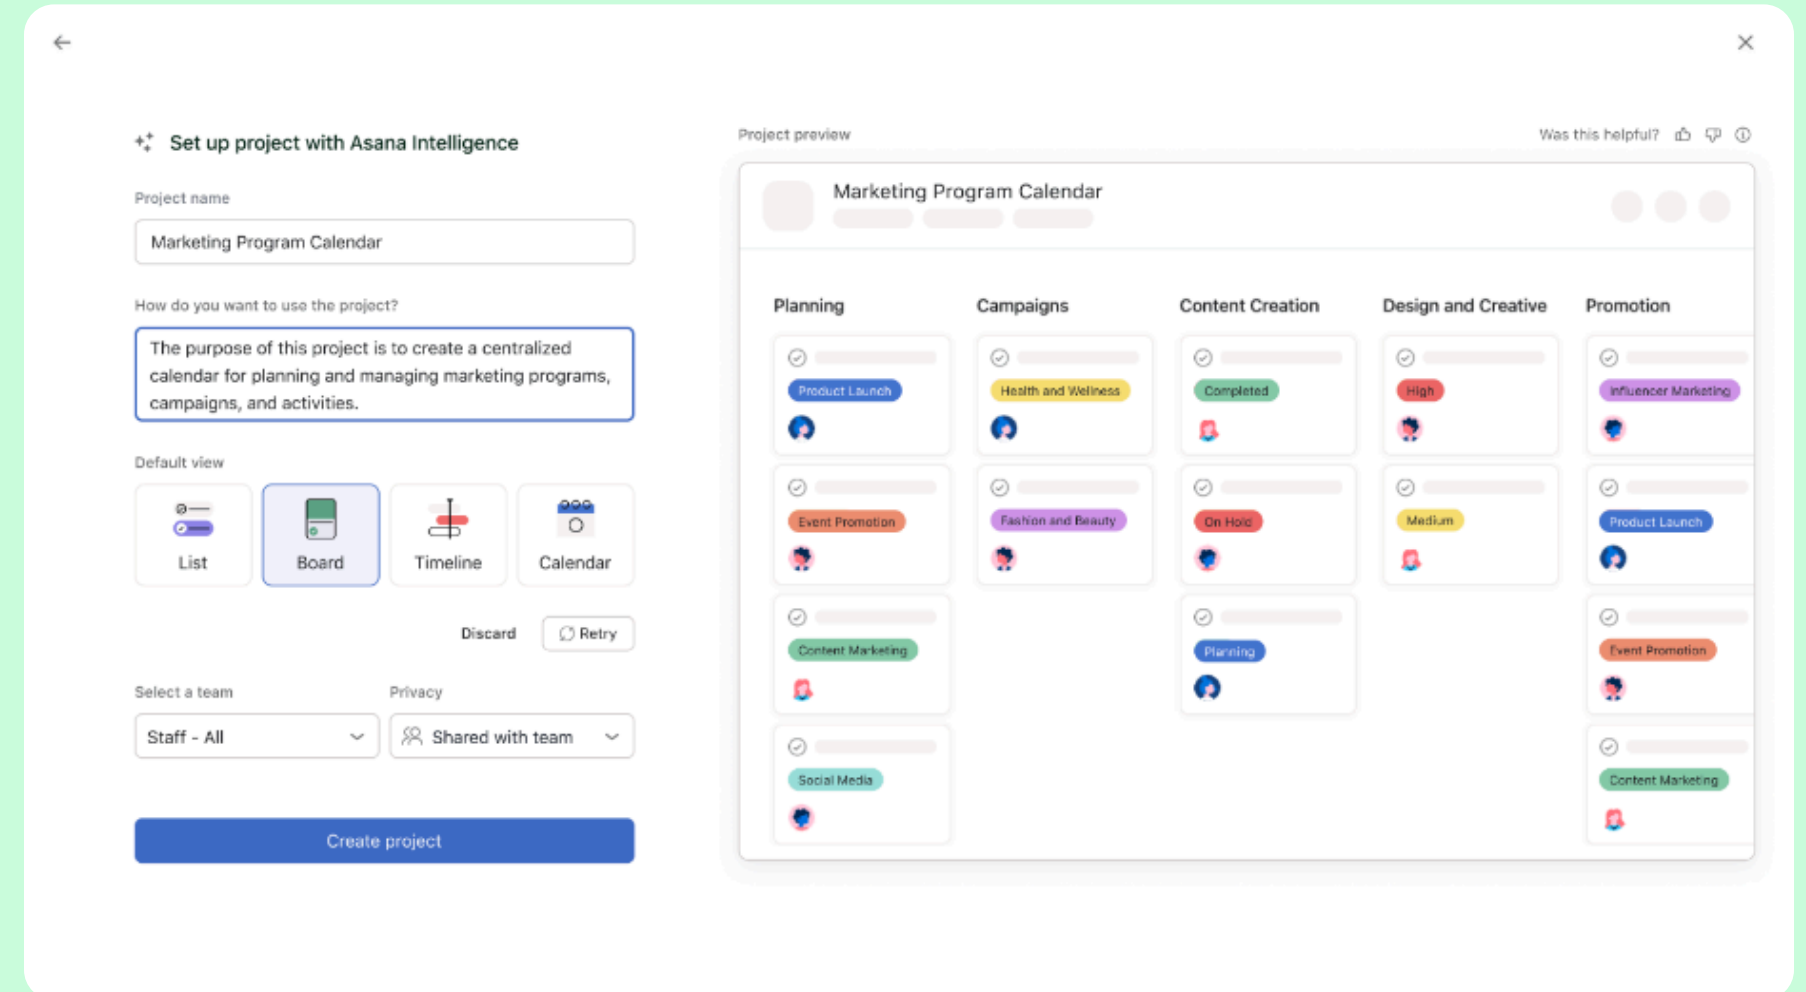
Set up project with Asana Intelligence

Project name

Marketing Program Calendar

How do you want to use the project?

The purpose of this project is to create a centralized calendar for planning and managing marketing programs, campaigns, and activities.

Default view

List

Board

Timeline

Calendar

Discard

Retry

Select a team

Staff - All

Privacy

Shared with team

Create project

Project preview

Was this helpful?

Marketing Program Calendar

Planning

Product Launch

Event Promotion

Content Marketing

Social Media

Campaigns

Health and Wellness

Fashion and Beauty

Content Creation

Completed

On Hold

Planning

Design and Creative

High

Medium

Promotion

Influencer Marketing

Product Launch

Event Promotion

Content Marketing